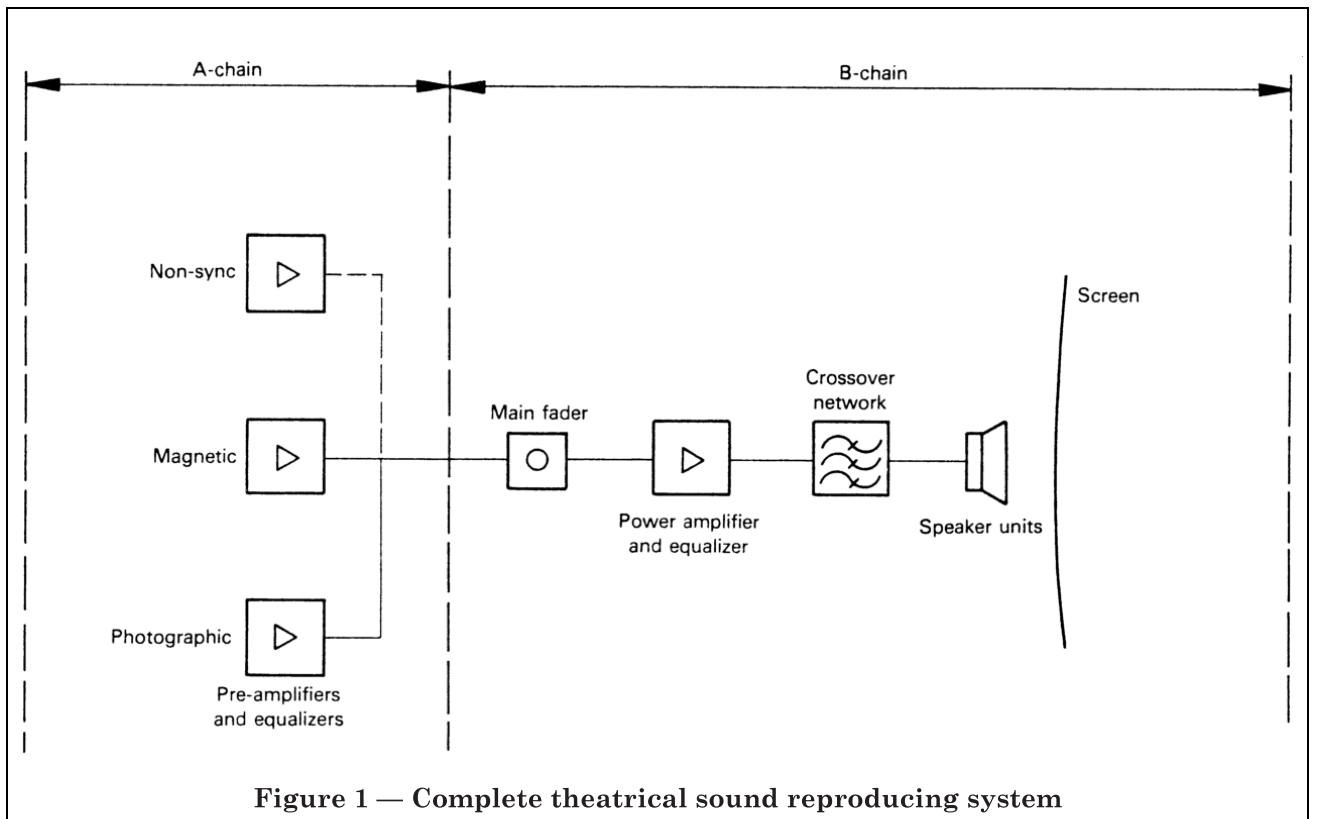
A-chain

B-chain

Non-sync

Screen

Main fader

Crossover network

Magnetic

Power amplifier and equalizer

Speaker units

Photographic

Pre-amplifiers and equalizers

Figure 1 — Complete theatrical sound reproducing system